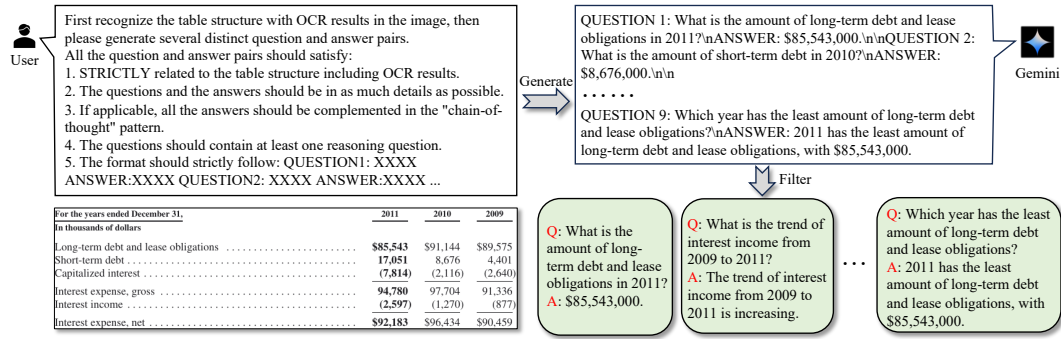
User

First recognize the table structure with OCR results in the image, then please generate several distinct question and answer pairs.
All the question and answer pairs should satisfy:
1. STRICTLY related to the table structure including OCR results.
2. The questions and the answers should be in as much details as possible.
3. If applicable, all the answers should be complemented in the "chain-of-thought" pattern.
4. The questions should contain at least one reasoning question.
5. The format should strictly follow: QUESTION1: XXXX ANSWER:XXXX QUESTION2: XXXX ANSWER:XXXX ...

Generate

QUESTION 1: What is the amount of long-term debt and lease obligations in 2011?\nANSWER: \$85,543,000.\n\nQUESTION 2: What is the amount of short-term debt in 2010?\nANSWER: \$8,676,000.\n\n
. . . . . .
QUESTION 9: Which year has the least amount of long-term debt and lease obligations?\nANSWER: 2011 has the least amount of long-term debt and lease obligations, with \$85,543,000.

Gemini

Filter

| For the years ended December 31, | 2011 | 2010 | 2009 |
|---|---|---|---|
| In thousands of dollars | | | |
| Long-term debt and lease obligations | \$85,543 | \$91,144 | \$89,575 |
| Short-term debt | 17,051 | 8,676 | 4,401 |
| Capitalized interest | (7,814) | (2,116) | (2,640) |
| Interest expense, gross | 94,780 | 97,704 | 91,336 |
| Interest income | (2,597) | (1,270) | (877) |
| Interest expense, net | \$92,183 | \$96,434 | \$90,459 |

Q: What is the amount of long-term debt and lease obligations in 2011?
A: \$85,543,000.

Q: What is the trend of interest income from 2009 to 2011?
A: The trend of interest income from 2009 to 2011 is increasing.

. . .

Q: Which year has the least amount of long-term debt and lease obligations?
A: 2011 has the least amount of long-term debt and lease obligations, with \$85,543,000.